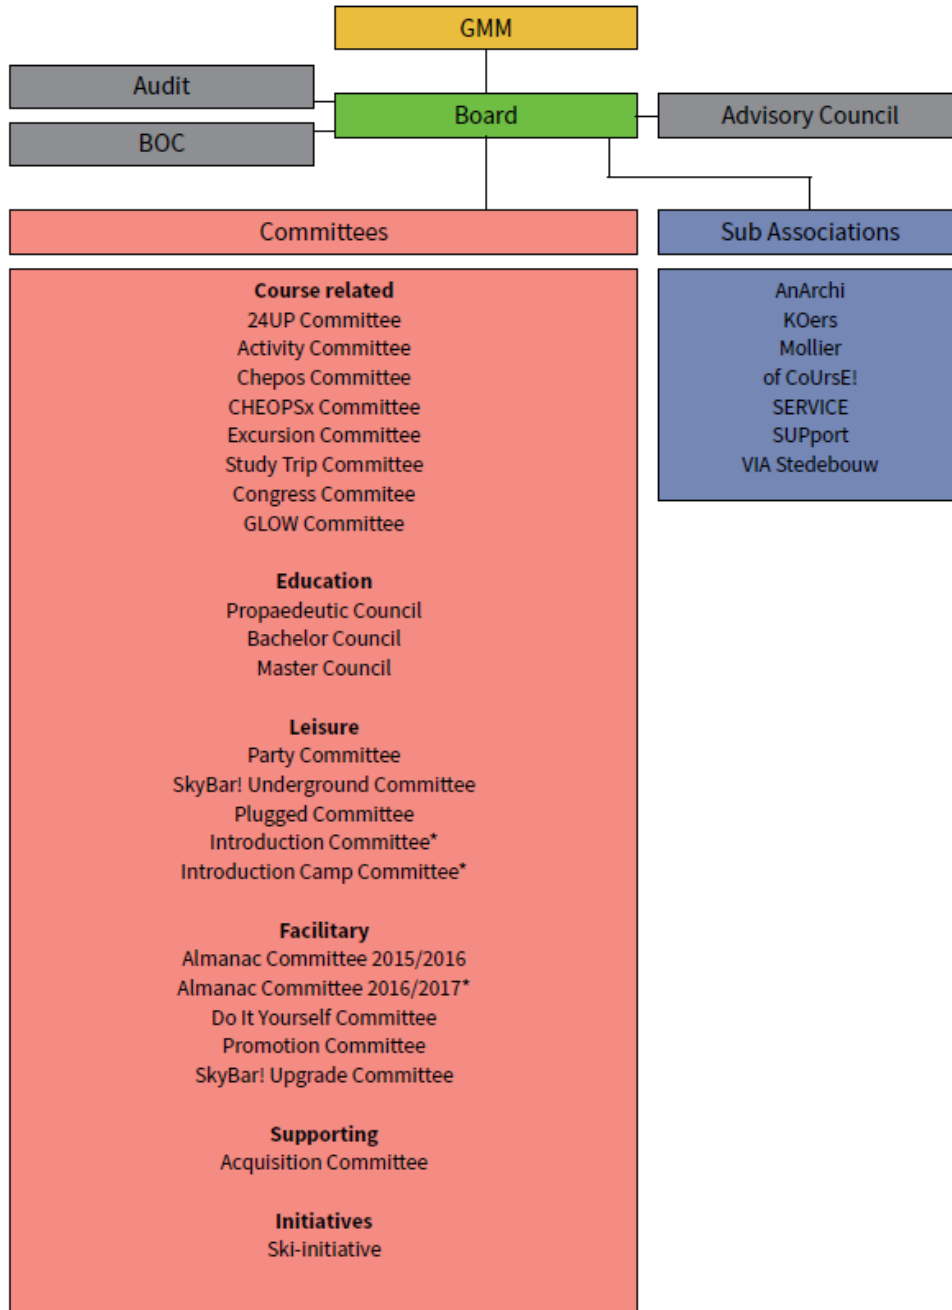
GMM

Audit

BOC

Board

Advisory Council

Committees

Sub Associations

**Course related**
24UP Committee
Activity Committee
Chepos Committee
CHEOPSx Committee
Excursion Committee
Study Trip Committee
Congress Commitee
GLOW Committee

**Education**
Propaedeutic Council
Bachelor Council
Master Council

**Leisure**
Party Committee
SkyBar! Underground Committee
Plugged Committee
Introduction Committee*
Introduction Camp Committee*

**Facilitary**
Almanac Committee 2015/2016
Almanac Committee 2016/2017*
Do It Yourself Committee
Promotion Committee
SkyBar! Upgrade Committee

**Supporting**
Acquisition Committee

**Initiatives**
Ski-initiative

AnArchi
KOers
Mollier
of CoUrsE!
SERVICE
SUPport
VIA Stedebouw